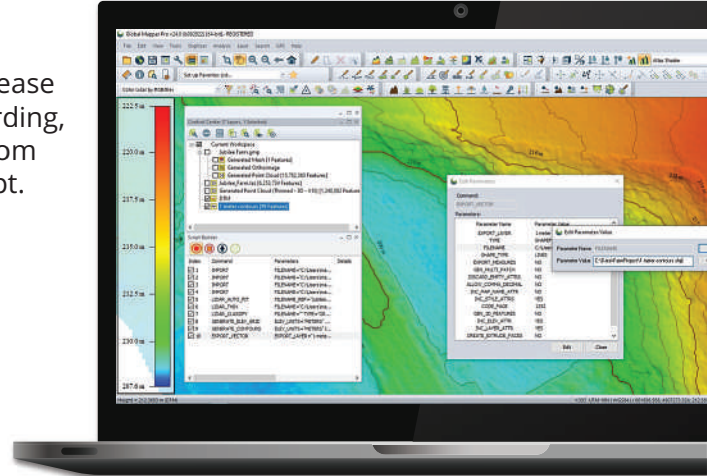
ease
rding,
om
ot.

Global Mapper Pro v24.0 (64-bit) - REGISTERED

File Edit View Tools Digitizer Analysis Layer Search GPS Help

Color Scale by Elevation

222.5 m
220.0 m
217.5 m
215.0 m
212.5 m
210.0 m
207.6 m

Control Center (7 Layers, 7 Selected)

Current Workspace
Jubilee Farm.gmp
Generated Mesh [1 Features]
Generated Orthoimage
Generated Point Cloud [13,792,363 Features]
Jubilee_Farm.las [6,232,759 Features]
Generated Point Cloud (Thinned - 3D - 0.50) [1,240,582 Features]
DSM
contours [78 Features]

Script Builder

| Index | Command | Parameters | Details |
|---|---|---|---|
| 1 | IMPORT | FILENAME="C:\Users\ma... | |
| 2 | IMPORT | FILENAME="C:\Users\ma... | |
| 3 | IMPORT | FILENAME="C:\Users\ma... | |
| 4 | IMPORT | FILENAME="C:\Users\ma... | |
| 5 | LIDAR_AUTO_FIT | FILENAME_REF="Jubilee... | |
| 6 | LIDAR_THIN | FILENAME="*" TYPE=... | |
| 7 | LIDAR_CLASSIFY | FILENAME="*" TYPE="GR... | |
| 8 | GENERATE_ELEV_GRID | ELEV_UNITS="METERS" ... | |
| 9 | GENERATE_CONTOURS | ELEV_UNITS="METERS" ... | |
| 10 | EXPORT_VECTOR | EXPORT_LAYER="contours... | |

Edit Parameters

Comment:
EXPORT_VECTOR

Parameters:

| Parameter Name | Parameter Value |
|---|---|
| EXPORT_LAYER | 1 value |
| TYPE | SHAPEFILE |
| FILENAME | C:\Users |
| SHAPE_TYPE | LINES |
| EXPORT_MEASURES | NO |
| GEN_MULTI_PATCH | NO |
| DISCARD_EMPTY_ATTRS | NO |
| ALLOW_COMMA_DECIMAL | NO |
| INC_PER_NAME_ATTR | NO |
| INC_STYLE_ATTRS | YES |
| CODE_PAGE | 1252 |
| GEN_3D_FEATURES | NO |
| INC_ELEV_ATTR | YES |
| INC_LAYER_ATTRS | YES |
| CREATE_EXTRUDE_FACES | NO |

Edit Close

Edit Parameter Value

Parameter Name: FILENAME

Parameter Value: C:\Users\User\Project\F_name-contours.shp

Height = 212.5663 m